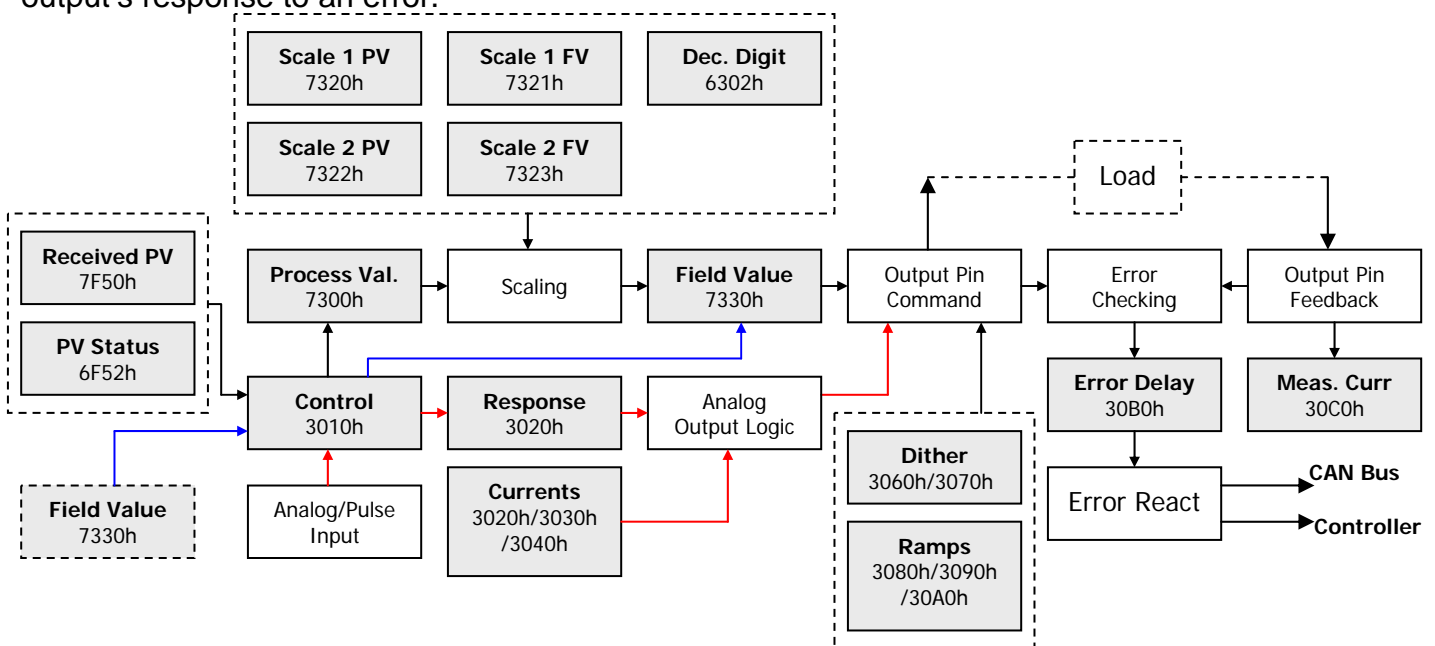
output's response to an error.

Scale 1 PV
7320h

Scale 1 FV
7321h

Dec. Digit
6302h

Scale 2 PV
7322h

Scale 2 FV
7323h

Load

Received PV
7F50h

PV Status
6F52h

Process Val.
7300h

Scaling

Field Value
7330h

Output Pin
Command

Error
Checking

Output Pin
Feedback

Control
3010h

Response
3020h

Analog
Output Logic

Error Delay
30B0h

Meas. Curr
30C0h

Field Value
7330h

Analog/Pulse
Input

Currents
3020h/3030h
/3040h

Dither
3060h/3070h

Ramps
3080h/3090h
/30A0h

Error React

CAN Bus

Controller